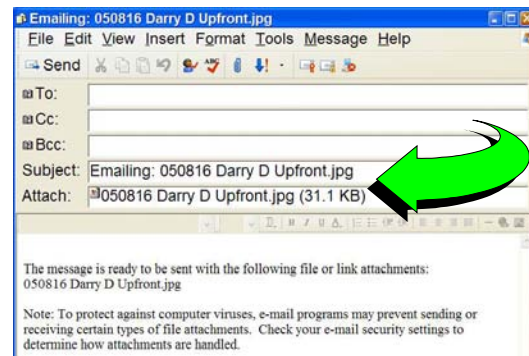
Emailing: 050816 Darry D Upfront.jpg

File Edit View Insert Format Tools Message Help

Send

To:

Cc:

Bcc:

Subject: Emailing: 050816 Darry D Upfront.jpg

Attach: 050816 Darry D Upfront.jpg (31.1 KB)

The message is ready to be sent with the following file or link attachments: 050816 Darry D Upfront.jpg

Note: To protect against computer viruses, e-mail programs may prevent sending or receiving certain types of file attachments. Check your e-mail security settings to determine how attachments are handled.